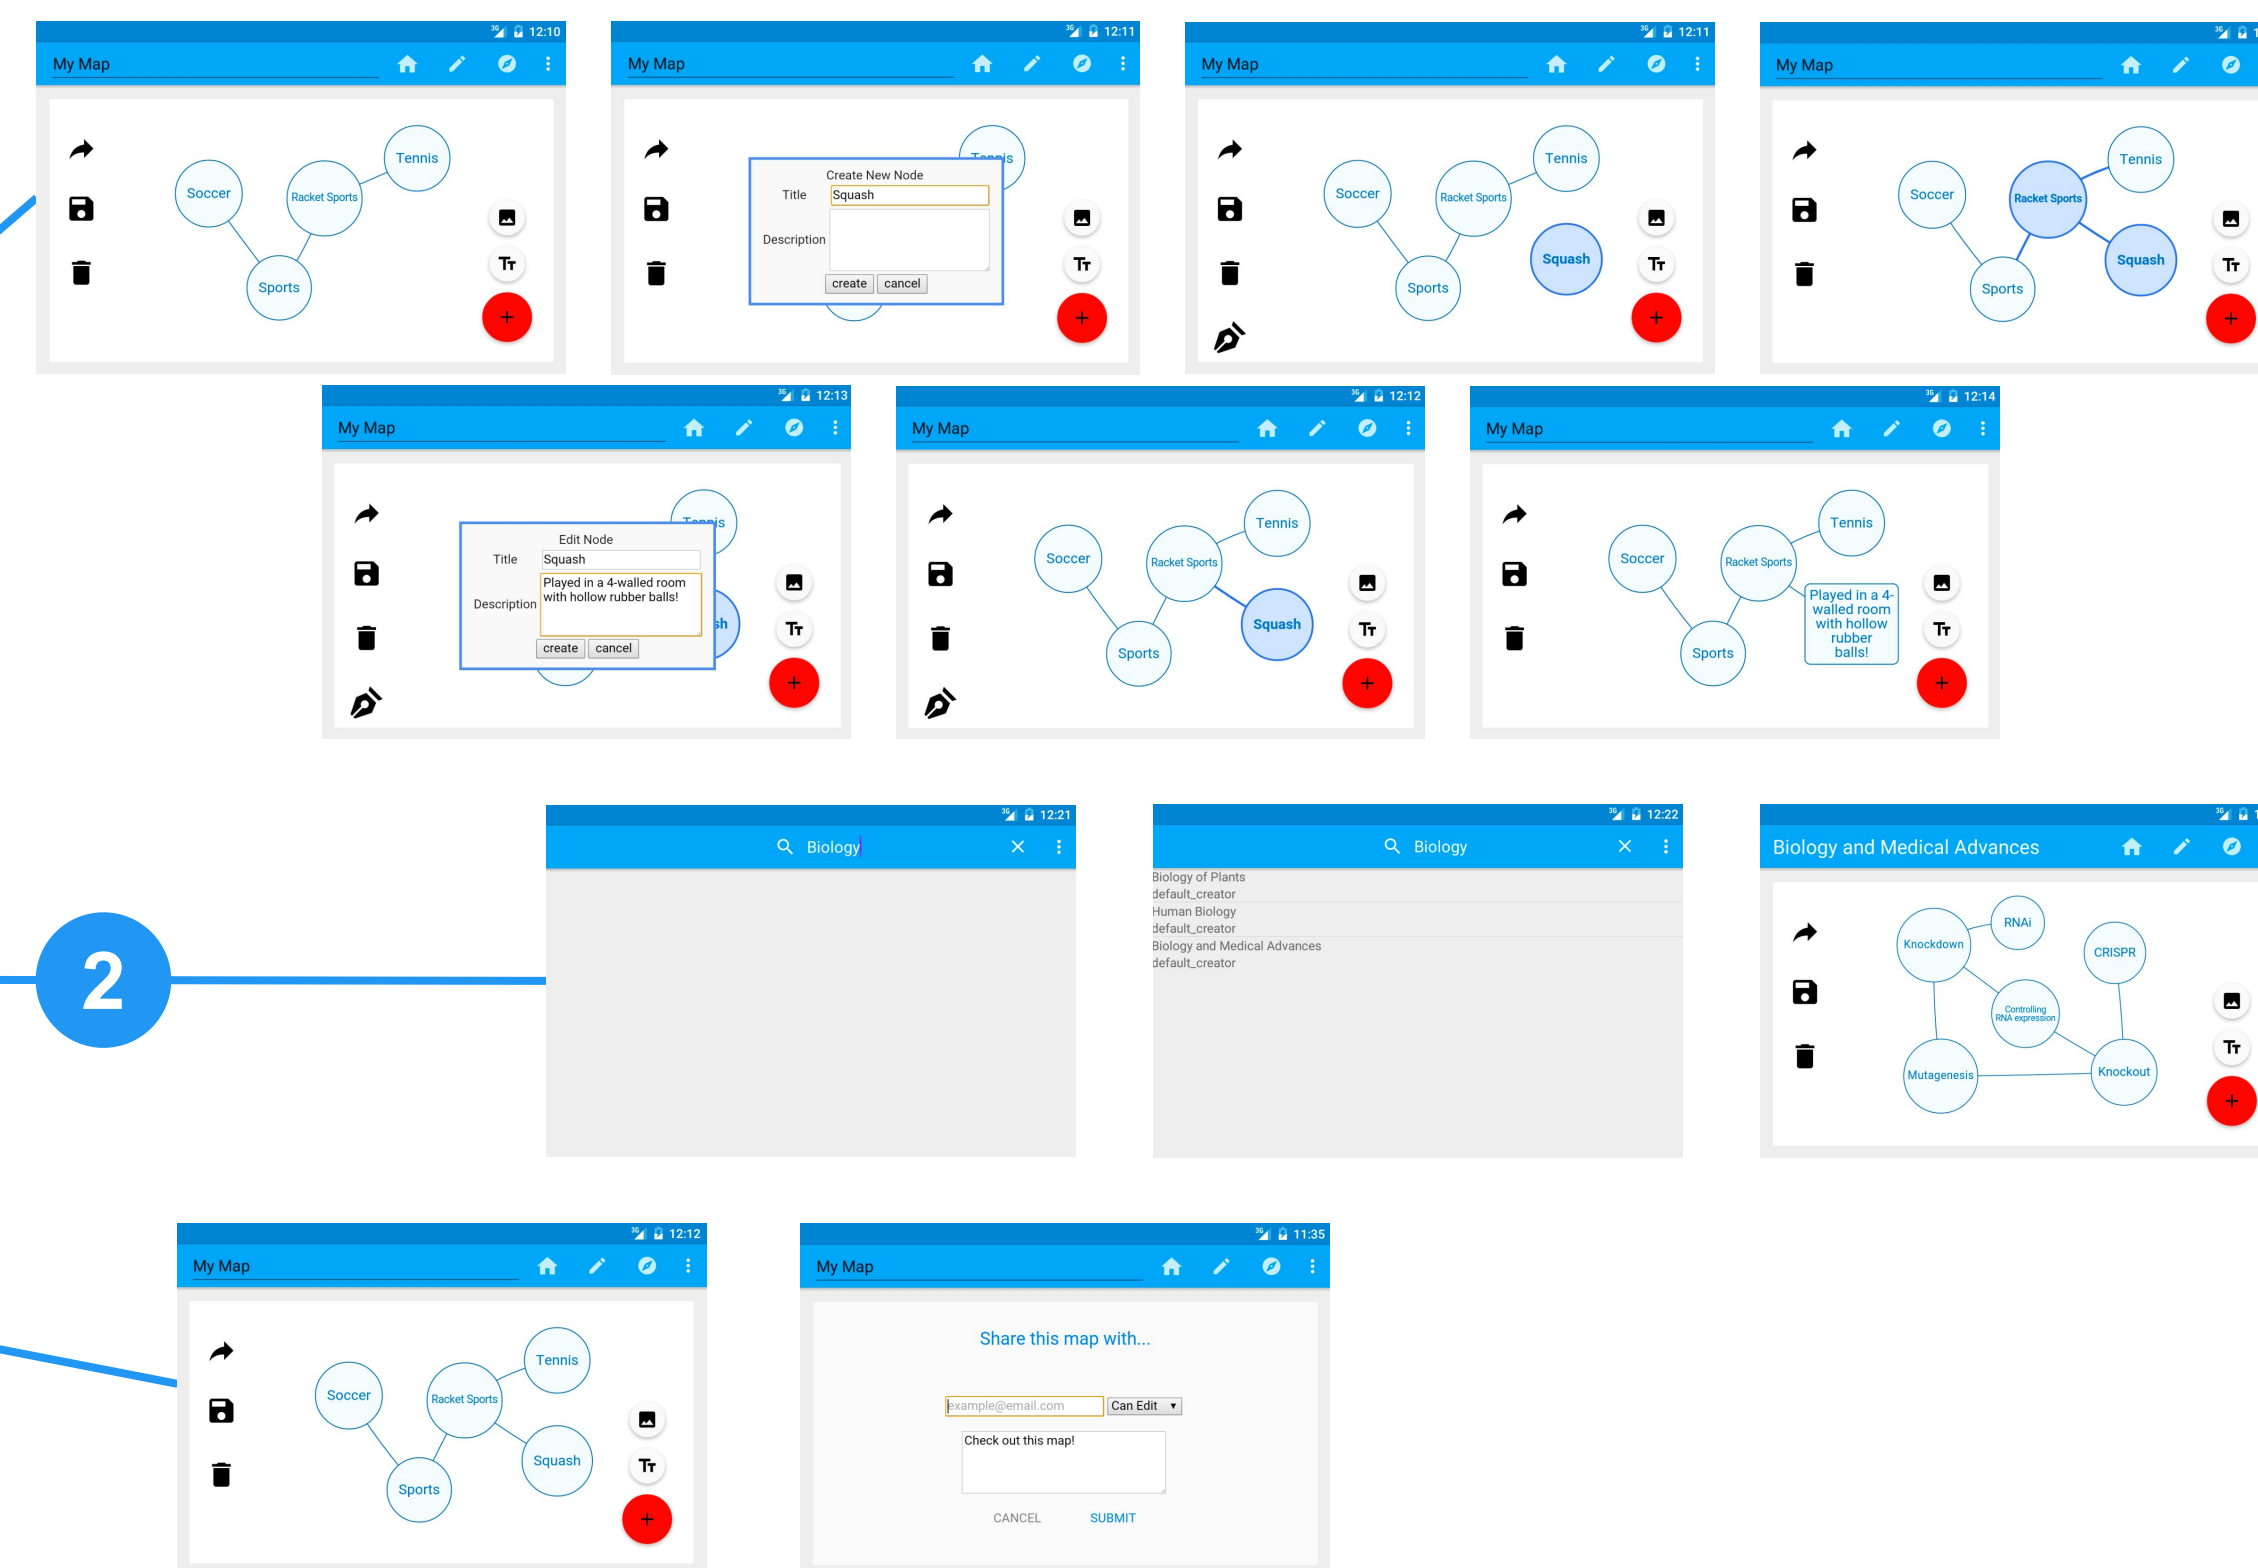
12:10
My Map
Soccer
Racket Sports
Tennis
Sports
Tт
+

12:11
My Map
Create New Node
Title Squash
Description
create cancel
Tт
+

12:11
My Map
Soccer
Racket Sports
Tennis
Squash
Sports
Tт
+

My Map
Soccer
Racket Sports
Tennis
Squash
Sports
Tт
+

12:13
My Map
Edit Node
Title Squash
Description Played in a 4-walled room with hollow rubber balls!
create cancel
Tт
+

12:12
My Map
Soccer
Racket Sports
Tennis
Squash
Sports
Tт
+

12:14
My Map
Soccer
Racket Sports
Tennis
Played in a 4-walled room with hollow rubber balls!
Sports
Tт
+

2

12:21
Biology

12:22
Biology
Biology of Plants
default_creator
Human Biology
default_creator
Biology and Medical Advances
default_creator

Biology and Medical Advances
Knockdown
RNAi
CRISPR
Controlling RNA expression
Mutagenesis
Knockout
Tт
+

12:12
My Map
Soccer
Racket Sports
Tennis
Squash
Sports
Tт
+

11:35
My Map
Share this map with...
example@email.com Can Edit
Check out this map!
CANCEL SUBMIT